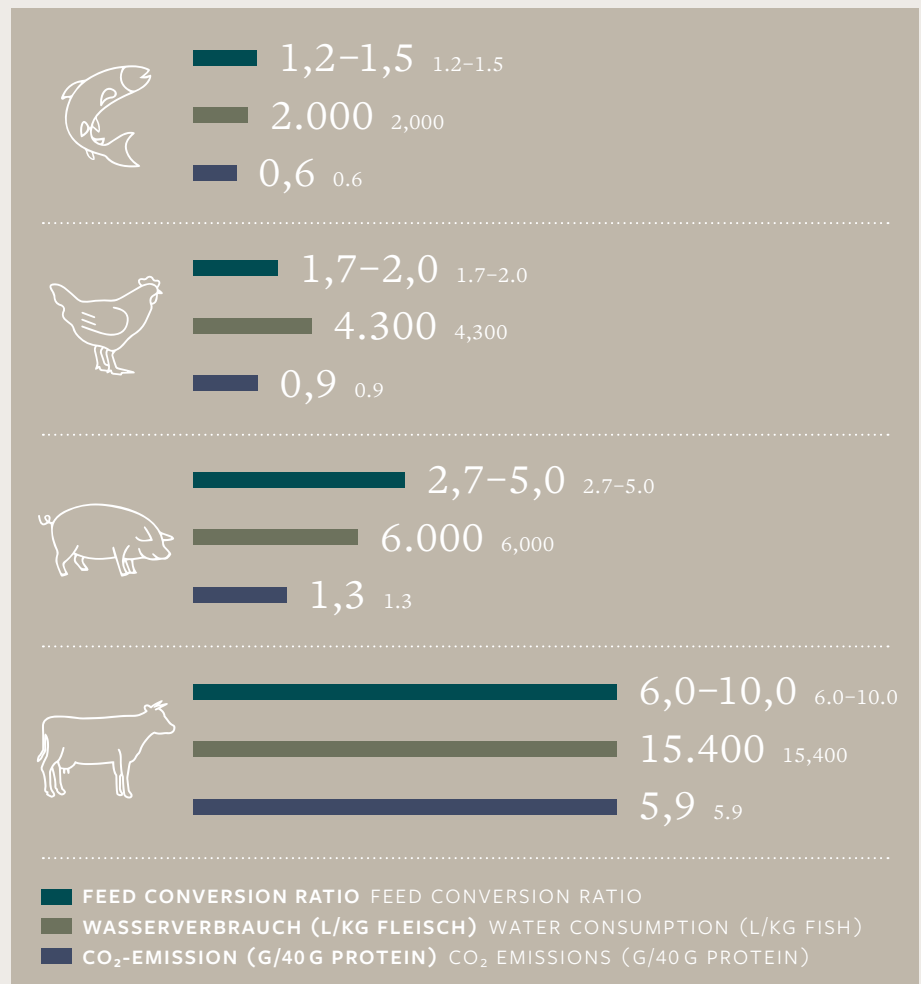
1,2–1,5 1.2–1.5
2.000 2,000
0,6 0.6

1,7–2,0 1.7–2.0
4.300 4,300
0,9 0.9

2,7–5,0 2.7–5.0
6.000 6,000
1,3 1.3

6,0–10,0 6.0–10.0
15.400 15,400
5,9 5.9

FEED CONVERSION RATIO FEED CONVERSION RATIO
WASSERVERBRAUCH (L/KG FLEISCH) WATER CONSUMPTION (L/KG FISH)
$CO_2$-EMISSION (G/40 G PROTEIN) $CO_2$ EMISSIONS (G/40 G PROTEIN)